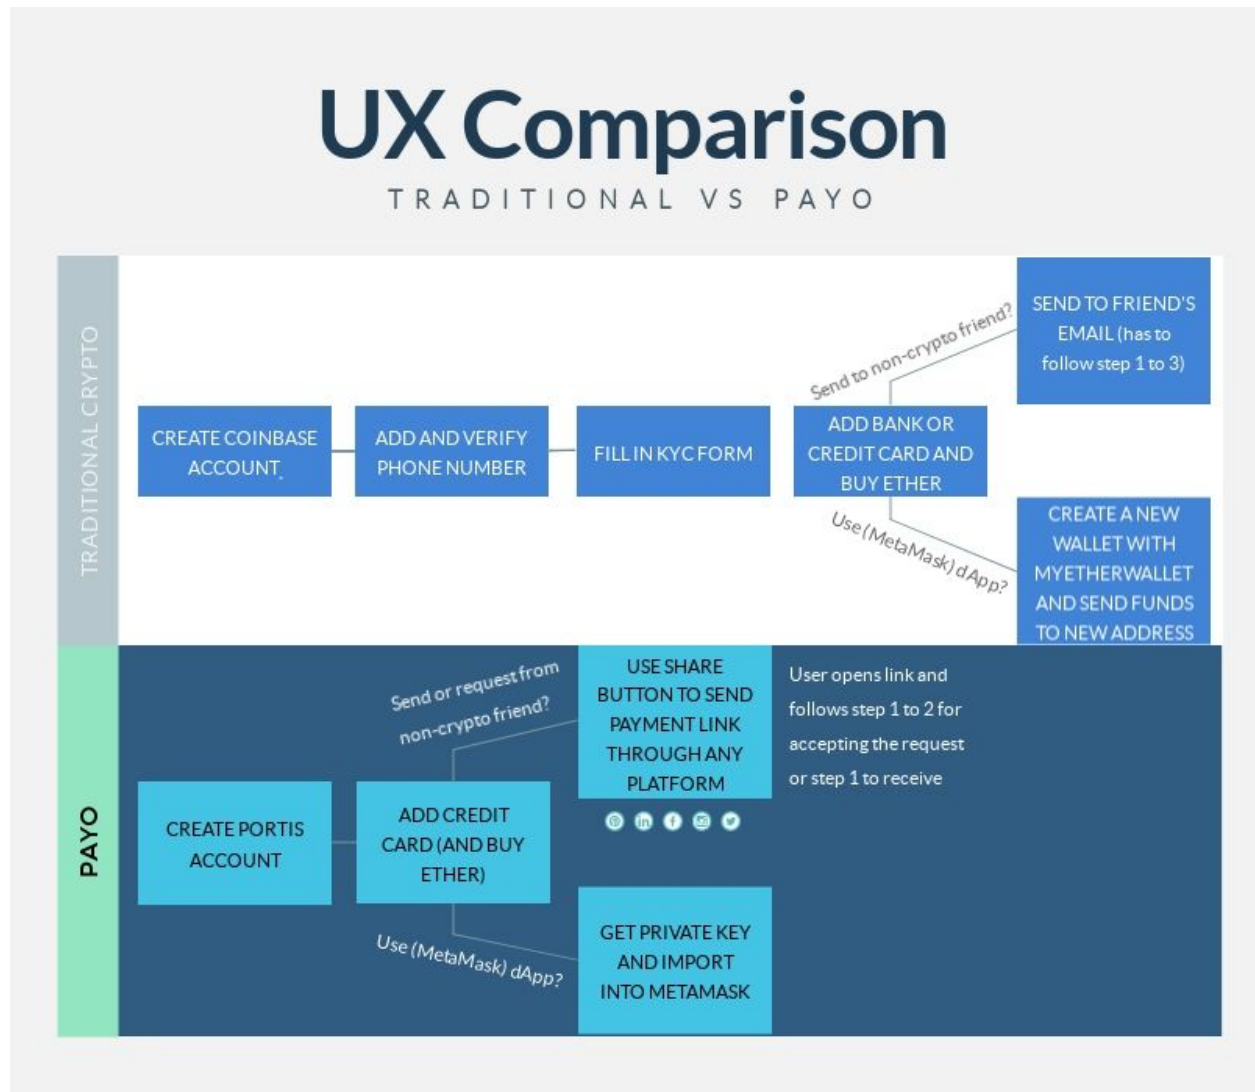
UX Comparison

TRADITIONAL VS PAYO

TRADITIONAL CRYPTO

CREATE COINBASE ACCOUNT

ADD AND VERIFY PHONE NUMBER

FILL IN KYC FORM

ADD BANK OR CREDIT CARD AND BUY ETHER

Send to non-crypto friend?

SEND TO FRIEND'S EMAIL (has to follow step 1 to 3)

Use (MetaMask) dApp?

CREATE A NEW WALLET WITH MYETHERWALLET AND SEND FUNDS TO NEW ADDRESS

PAYO

CREATE PORTIS ACCOUNT

ADD CREDIT CARD (AND BUY ETHER)

Send or request from non-crypto friend?

USE SHARE BUTTON TO SEND PAYMENT LINK THROUGH ANY PLATFORM

User opens link and follows step 1 to 2 for accepting the request or step 1 to receive

Use (MetaMask) dApp?

GET PRIVATE KEY AND IMPORT INTO METAMASK